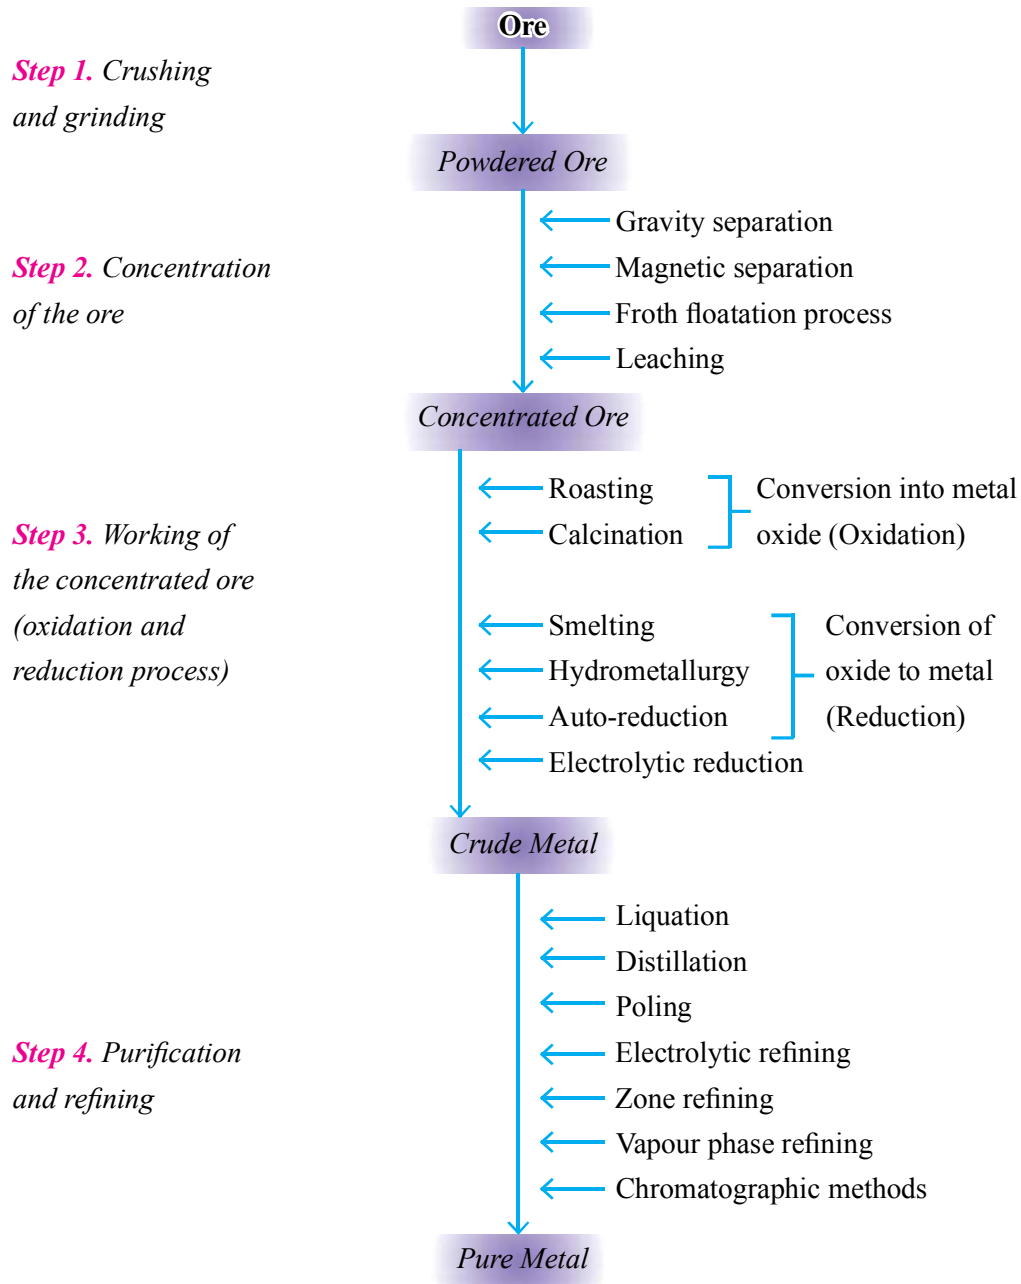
Ore

Step 1. Crushing and grinding

Powdered Ore

Gravity separation
Magnetic separation
Froth floatation process
Leaching

Step 2. Concentration of the ore

Concentrated Ore

Roasting
Calcination

Conversion into metal oxide (Oxidation)

Step 3. Working of the concentrated ore (oxidation and reduction process)

Smelting
Hydrometallurgy
Auto-reduction
Electrolytic reduction

Conversion of oxide to metal (Reduction)

Crude Metal

Liquation
Distillation
Poling
Electrolytic refining
Zone refining
Vapour phase refining
Chromatographic methods

Step 4. Purification and refining

Pure Metal